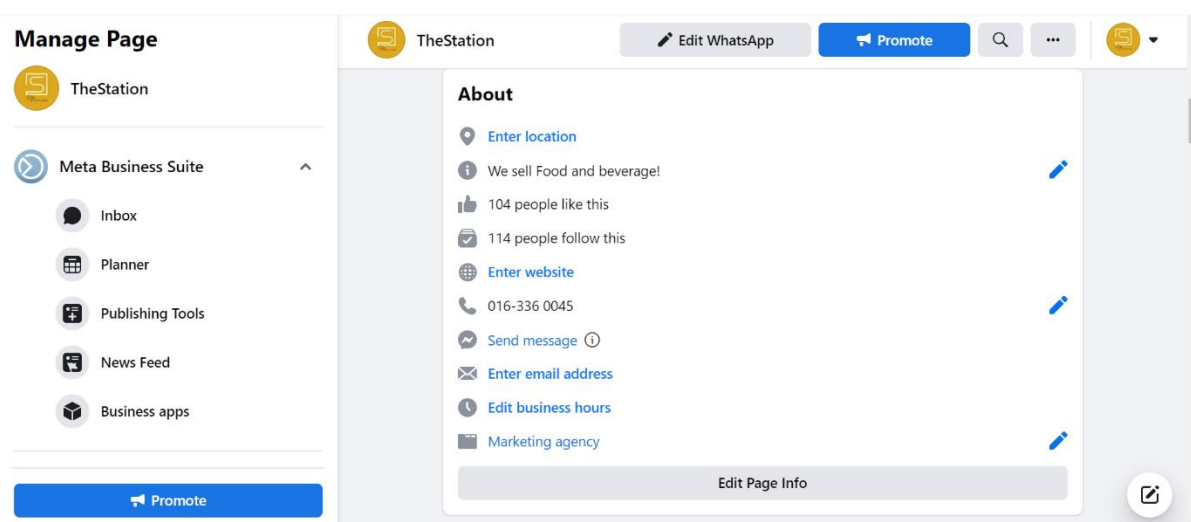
Manage Page

TheStation

Meta Business Suite

Inbox

Planner

Publishing Tools

News Feed

Business apps

Promote

TheStation

Edit WhatsApp

Promote

About

Enter location

We sell Food and beverage!

104 people like this

114 people follow this

Enter website

016-336 0045

Send message

Enter email address

Edit business hours

Marketing agency

Edit Page Info